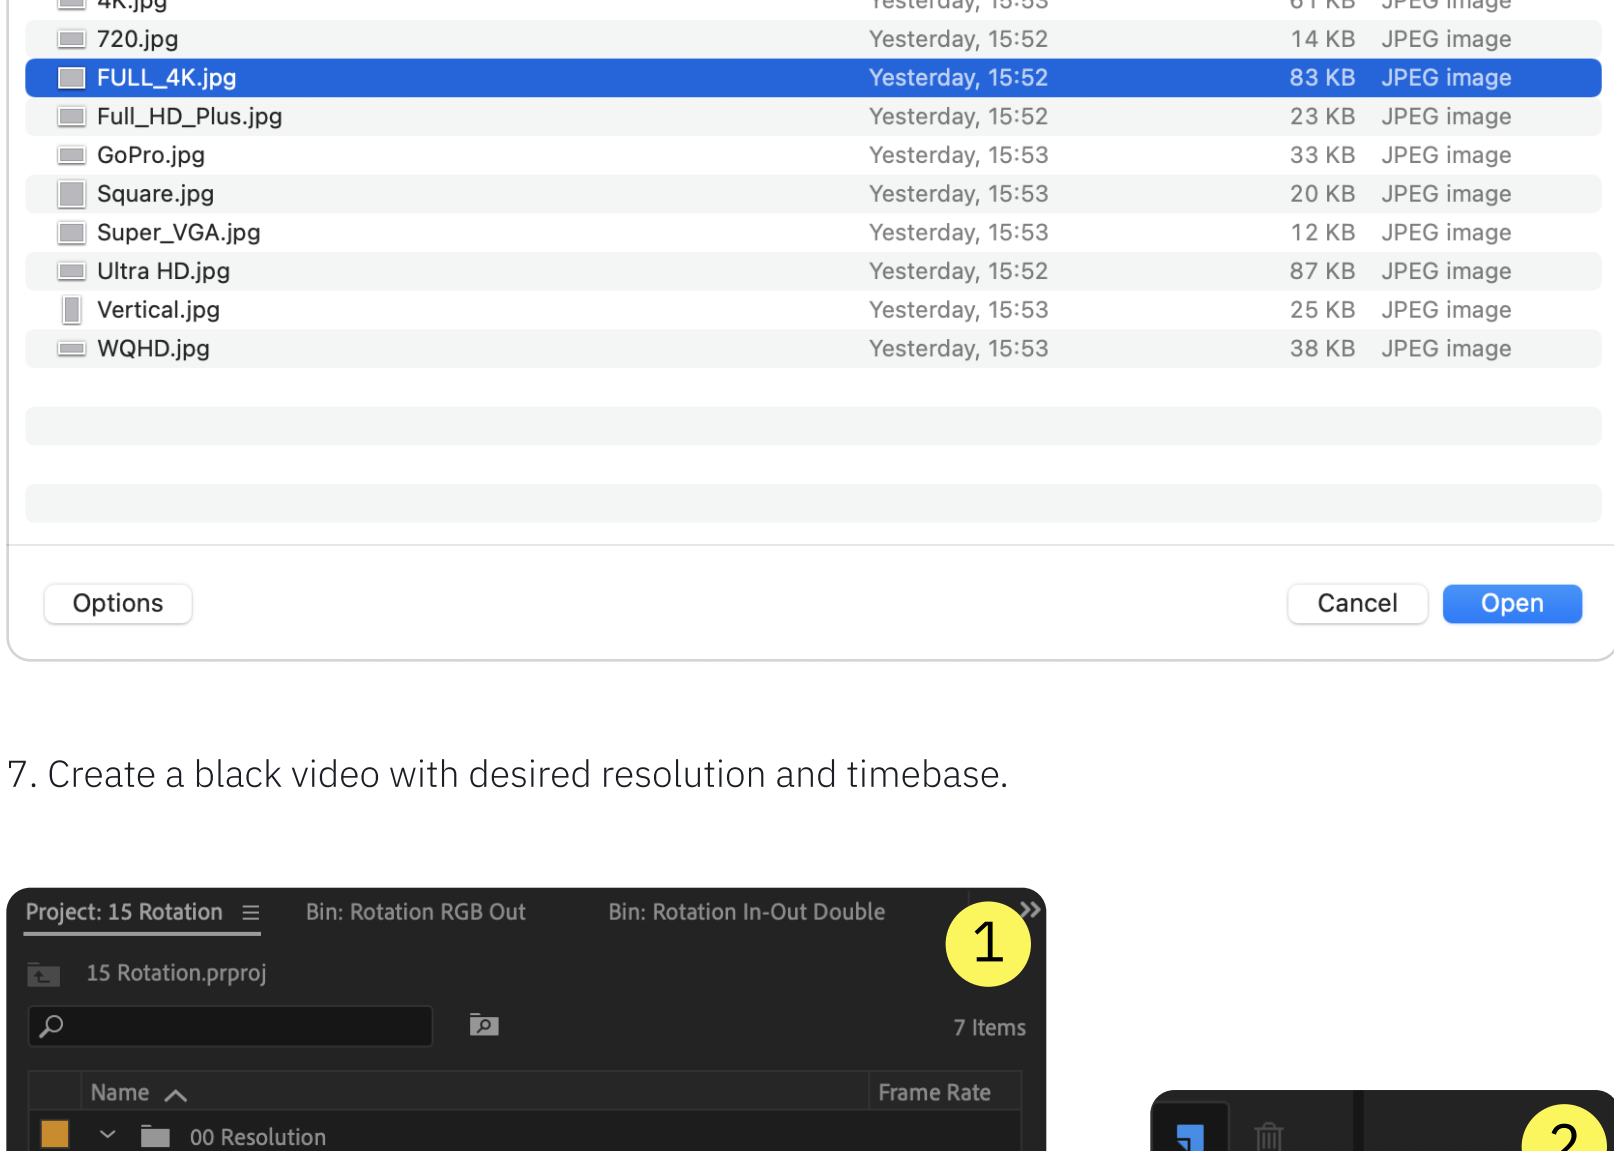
| | | | |
|---|---|---|---|
| 4K.jpg | Yesterday, 15:53 | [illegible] KB | JPEG image |
| 720.jpg | Yesterday, 15:52 | 14 KB | JPEG image |
| FULL_4K.jpg | Yesterday, 15:52 | 83 KB | JPEG image |
| Full_HD_Plus.jpg | Yesterday, 15:52 | 23 KB | JPEG image |
| GoPro.jpg | Yesterday, 15:53 | 33 KB | JPEG image |
| Square.jpg | Yesterday, 15:53 | 20 KB | JPEG image |
| Super_VGA.jpg | Yesterday, 15:53 | 12 KB | JPEG image |
| Ultra HD.jpg | Yesterday, 15:52 | 87 KB | JPEG image |
| Vertical.jpg | Yesterday, 15:53 | 25 KB | JPEG image |
| WQHD.jpg | Yesterday, 15:53 | 38 KB | JPEG image |

Options

Cancel

Open

7. Create a black video with desired resolution and timebase.

Project: 15 Rotation ☰ Bin: Rotation RGB Out Bin: Rotation In-Out Double »

1

15 Rotation.prproj

7 Items

Name

Frame Rate

00 Resolution

2